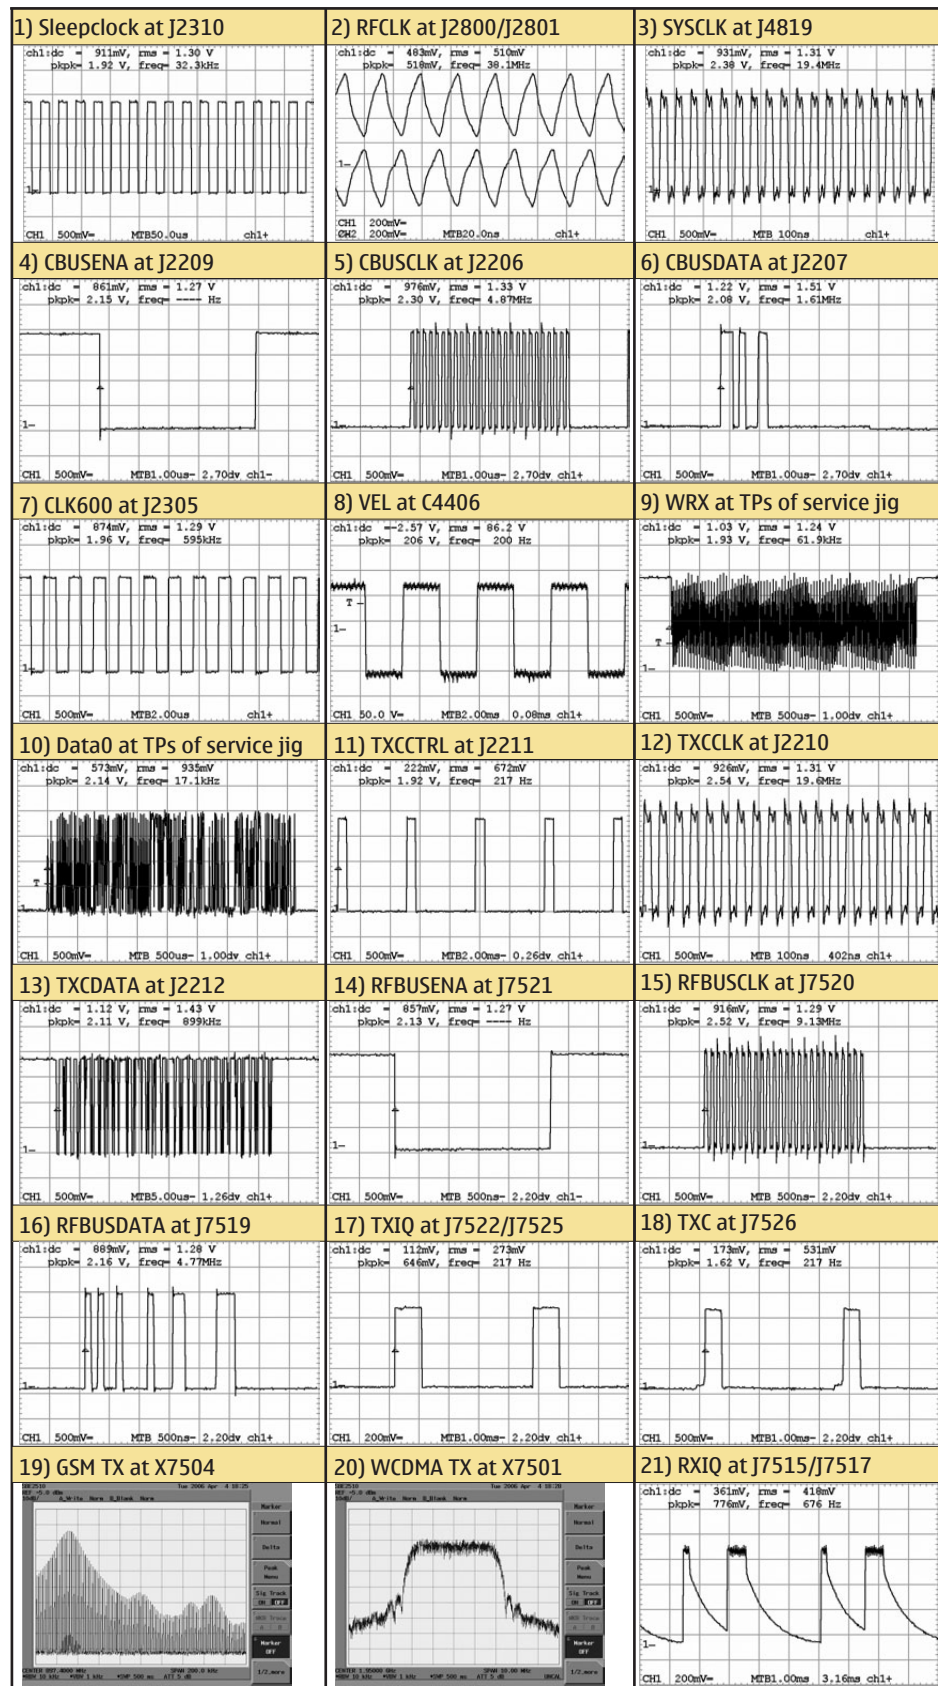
| 1) Sleepclock at J2310 | 2) RFCLK at J2800/J2801 | 3) SYSCLK at J4819 |
|---|---|---|
| ch1:dc = 911mV, rms = 1.30 V pkpk= 1.92 V, freq= 32.3kHz CH1 500mV= MTB50.0us ch1+ | ch1:dc = 483mV, rms = 510mV pkpk= 518mV, freq= 38.1MHz 1– CH1 200mV= CH2 200mV= MTB20.0ns ch1+ | ch1:dc = 931mV, rms = 1.31 V pkpk= 2.38 V, freq= 19.4MHz CH1 500mV= MTB 100ns ch1+ |
| 4) CBUSENA at J2209 | 5) CBUSCLK at J2206 | 6) CBUSDATA at J2207 |
| ch1:dc = 861mV, rms = 1.27 V pkpk= 2.15 V, freq= ---- Hz 1– CH1 500mV= MTB1.00us- 2.70dv ch1- | ch1:dc = 976mV, rms = 1.33 V pkpk= 2.30 V, freq= 4.87MHz CH1 500mV= MTB1.00us- 2.70dv ch1+ | ch1:dc = 1.22 V, rms = 1.51 V pkpk= 2.08 V, freq= 1.61MHz CH1 500mV= MTB1.00us- 2.70dv ch1+ |
| 7) CLK600 at J2305 | 8) VEL at C4406 | 9) WRX at TPs of service jig |
| ch1:dc = 874mV, rms = 1.29 V pkpk= 1.96 V, freq= 595kHz CH1 500mV= MTB2.00us ch1+ | ch1:dc =-2.57 V, rms = 86.2 V pkpk= 206 V, freq= 200 Hz T 1– CH1 50.0 V= MTB2.00ms 0.08ms ch1+ | ch1:dc = 1.03 V, rms = 1.24 V pkpk= 1.93 V, freq= 61.9kHz T 1– CH1 500mV= MTB 500us- 1.00dv ch1+ |
| 10) Data0 at TPs of service jig | 11) TXCCTRL at J2211 | 12) TXCCLK at J2210 |
| ch1:dc = 573mV, rms = 935mV pkpk= 2.14 V, freq= 17.1kHz T 1– CH1 500mV= MTB 500us- 1.00dv ch1+ | ch1:dc = 222mV, rms = 672mV pkpk= 1.92 V, freq= 217 Hz CH1 500mV= MTB2.00ms- 0.26dv ch1+ | ch1:dc = 926mV, rms = 1.31 V pkpk= 2.54 V, freq= 19.6MHz CH1 500mV= MTB 100ns 402ns ch1+ |
| 13) TXCDATA at J2212 | 14) RFBUSENA at J7521 | 15) RFBUSCLK at J7520 |
| ch1:dc = 1.12 V, rms = 1.43 V pkpk= 2.11 V, freq= 899kHz 1– CH1 500mV= MTB5.00us- 1.26dv ch1+ | ch1:dc = 857mV, rms = 1.27 V pkpk= 2.13 V, freq= ---- Hz 1– CH1 500mV= MTB 500ns- 2.20dv ch1- | ch1:dc = 916mV, rms = 1.29 V pkpk= 2.52 V, freq= 9.13MHz CH1 500mV= MTB 500ns- 2.20dv ch1+ |
| 16) RFBUSDATA at J7519 | 17) TXIQ at J7522/J7525 | 18) TXC at J7526 |
| ch1:dc = 889mV, rms = 1.28 V pkpk= 2.16 V, freq= 4.77MHz 1– CH1 500mV= MTB 500ns- 2.20dv ch1+ | ch1:dc = 112mV, rms = 273mV pkpk= 646mV, freq= 217 Hz 1– CH1 200mV= MTB1.00ms- 2.20dv ch1+ | ch1:dc = 173mV, rms = 531mV pkpk= 1.62 V, freq= 217 Hz 1– CH1 500mV= MTB1.00ms- 2.20dv ch1+ |
| 19) GSM TX at X7504 | 20) WCDMA TX at X7501 | 21) RXIQ at J7515/J7517 |
| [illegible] Marker Normal Delta Peak Menu Sig Track On Off Marker Off 1/2 more | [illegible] Marker Normal Delta Peak Menu Sig Track On Off Marker Off 1/2 more | ch1:dc = 361mV, rms = 418mV pkpk= 776mV, freq= 676 Hz 1– CH1 200mV= MTB1.00ms 3.16ms ch1+ |